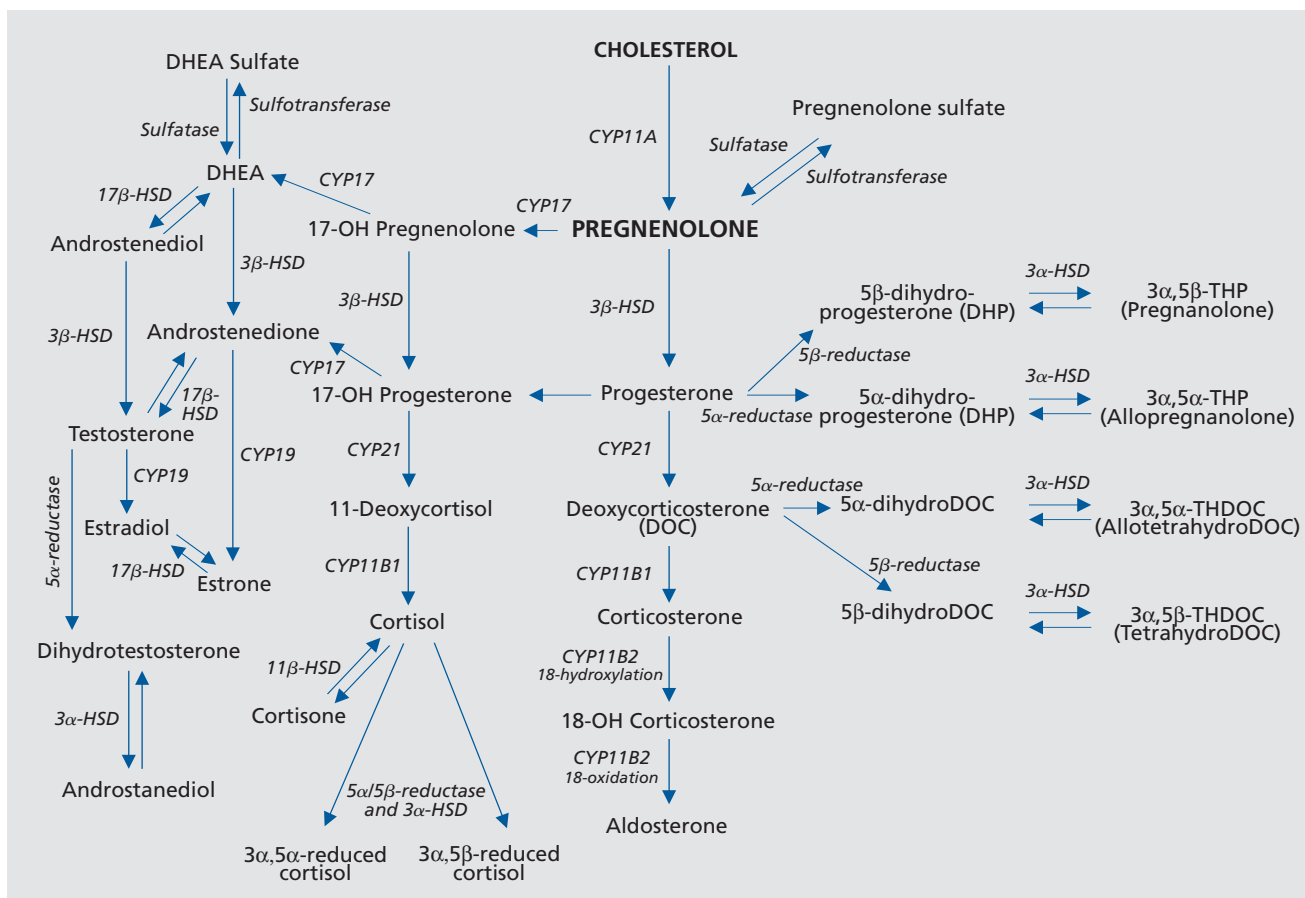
CHOLESTEROL

CYP11A

Pregnenolone sulfate

Sulfatase

Sulfotransferase

PREGNENOLONE

CYP17

17-OH Pregnenolone

CYP17

DHEA Sulfate

Sulfotransferase

Sulfatase

DHEA

$17\beta$-HSD

Androstenediol

$3\beta$-HSD

$3\beta$-HSD

Androstenedione

$3\beta$-HSD

$3\beta$-HSD

CYP17

17-OH Progesterone

Progesterone

$5\beta$-reductase

$5\alpha$-reductase

5β-dihydro-progesterone (DHP)

$3\alpha$-HSD

3α,5β-THP (Pregnanolone)

5α-dihydro-progesterone (DHP)

$3\alpha$-HSD

3α,5α-THP (Allopregnanolone)

$17\beta$-HSD

Testosterone

CYP19

CYP19

Estradiol

$17\beta$-HSD

Estrone

$5\alpha$-reductase

Dihydrotestosterone

$3\alpha$-HSD

Androstanediol

CYP21

11-Deoxycortisol

CYP11B1

Cortisol

$11\beta$-HSD

Cortisone

$5\alpha/5\beta$-reductase and $3\alpha$-HSD

3α,5α-reduced cortisol

3α,5β-reduced cortisol

CYP21

Deoxycorticosterone (DOC)

$5\alpha$-reductase

5α-dihydroDOC

$3\alpha$-HSD

3α,5α-THDOC (AllotetrahydroDOC)

$5\beta$-reductase

5β-dihydroDOC

$3\alpha$-HSD

3α,5β-THDOC (TetrahydroDOC)

CYP11B1

Corticosterone

CYP11B2
18-hydroxylation

18-OH Corticosterone

CYP11B2
18-oxidation

Aldosterone